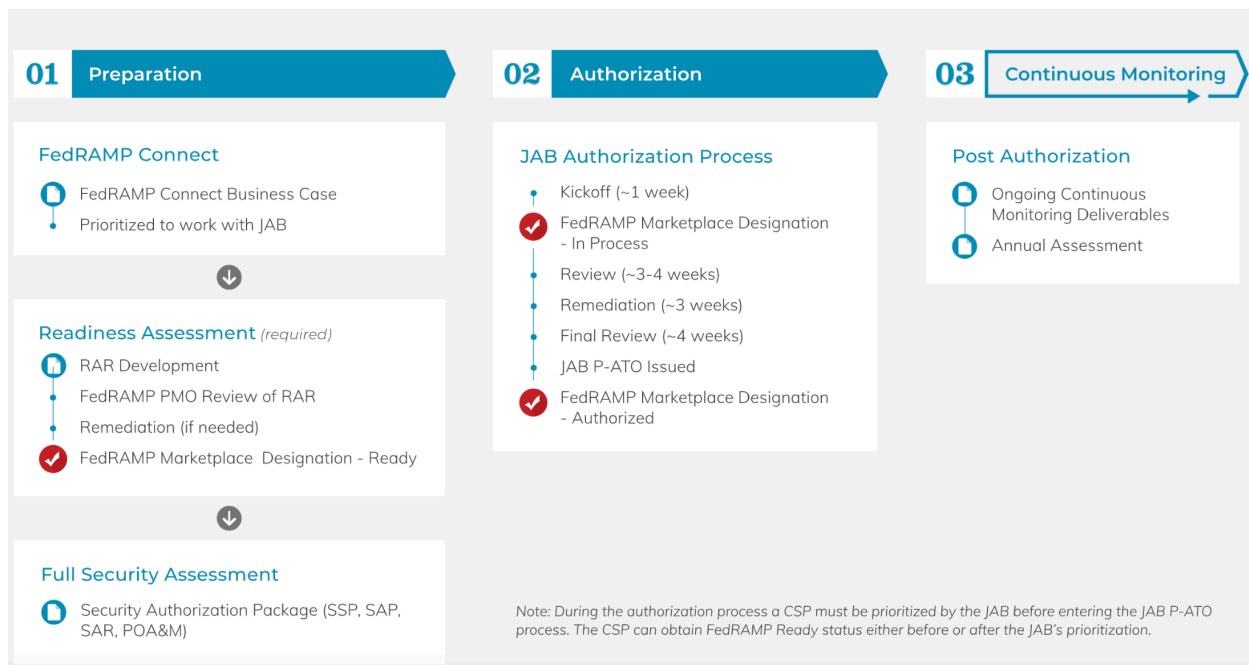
01 Preparation

FedRAMP Connect
FedRAMP Connect Business Case
Prioritized to work with JAB

Readiness Assessment (required)
RAR Development
FedRAMP PMO Review of RAR
Remediation (if needed)
FedRAMP Marketplace Designation - Ready

Full Security Assessment
Security Authorization Package (SSP, SAP, SAR, POA&M)

02 Authorization

JAB Authorization Process
Kickoff (~1 week)
FedRAMP Marketplace Designation - In Process
Review (~3-4 weeks)
Remediation (~3 weeks)
Final Review (~4 weeks)
JAB P-ATO Issued
FedRAMP Marketplace Designation - Authorized

03 Continuous Monitoring

Post Authorization
Ongoing Continuous Monitoring Deliverables
Annual Assessment

Note: During the authorization process a CSP must be prioritized by the JAB before entering the JAB P-ATO process. The CSP can obtain FedRAMP Ready status either before or after the JAB's prioritization.